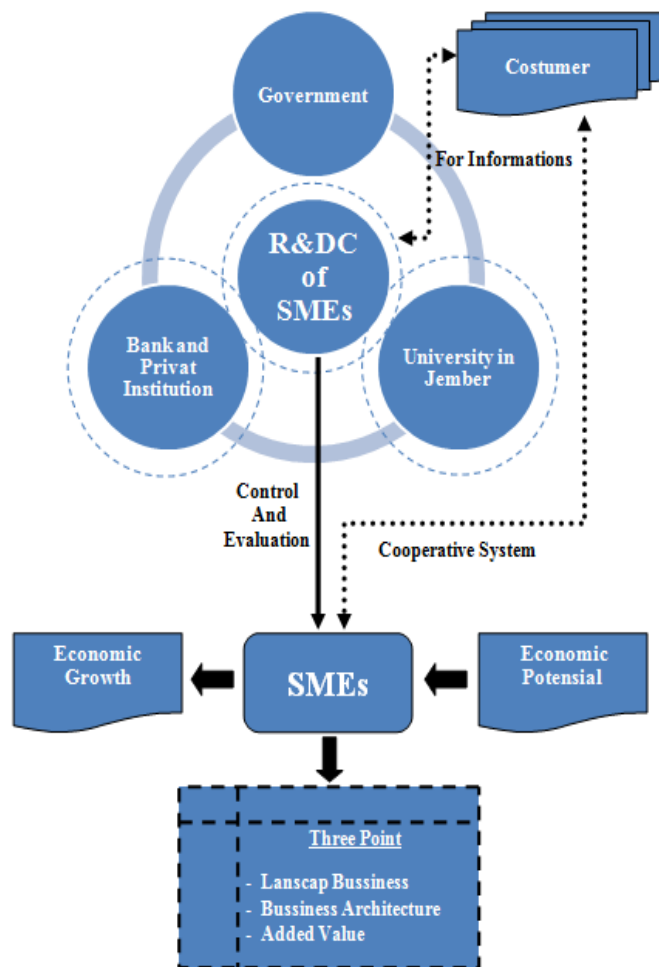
Costumer

Government

For Informations

R&DC of SMEs

Bank and Privat Institution

University in Jember

Control And Evaluation

Cooperative System

Economic Growth

SMEs

Economic Potensial

Three Point

- Lanscap Bussiness
- Bussiness Architecture
- Added Value